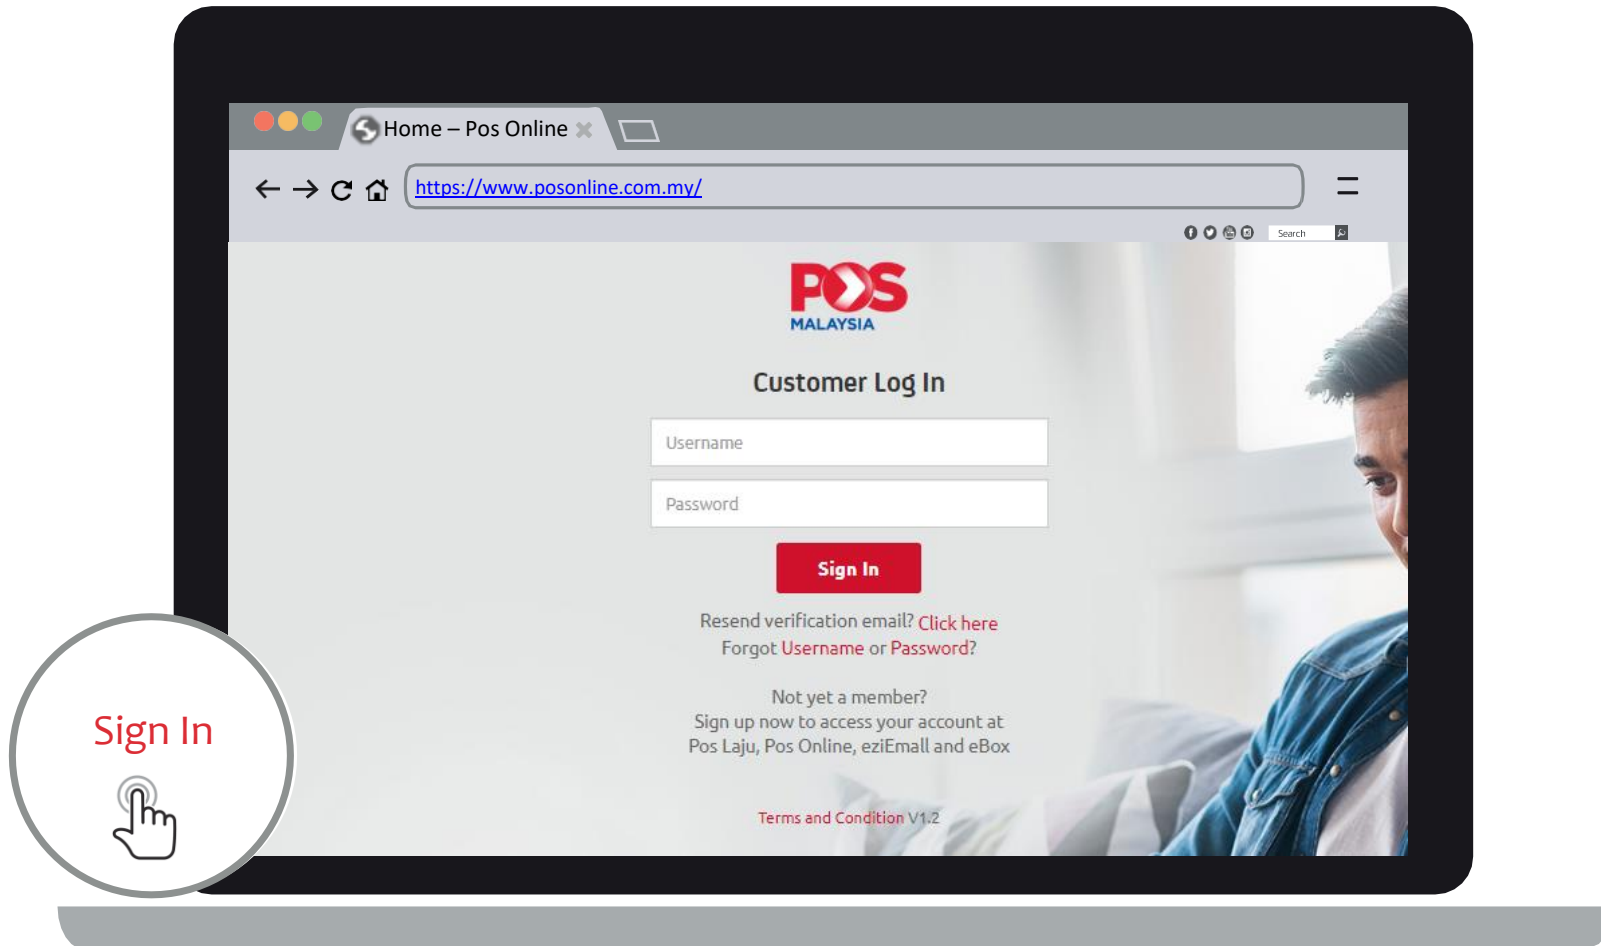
Home – Pos Online

https://www.posonline.com.my/

Search

POS MALAYSIA

Customer Log In

Username

Password

Sign In

Resend verification email? Click here
Forgot Username or Password?

Not yet a member?
Sign up now to access your account at Pos Laju, Pos Online, eziEmall and eBox

Terms and Condition V1.2

Sign In